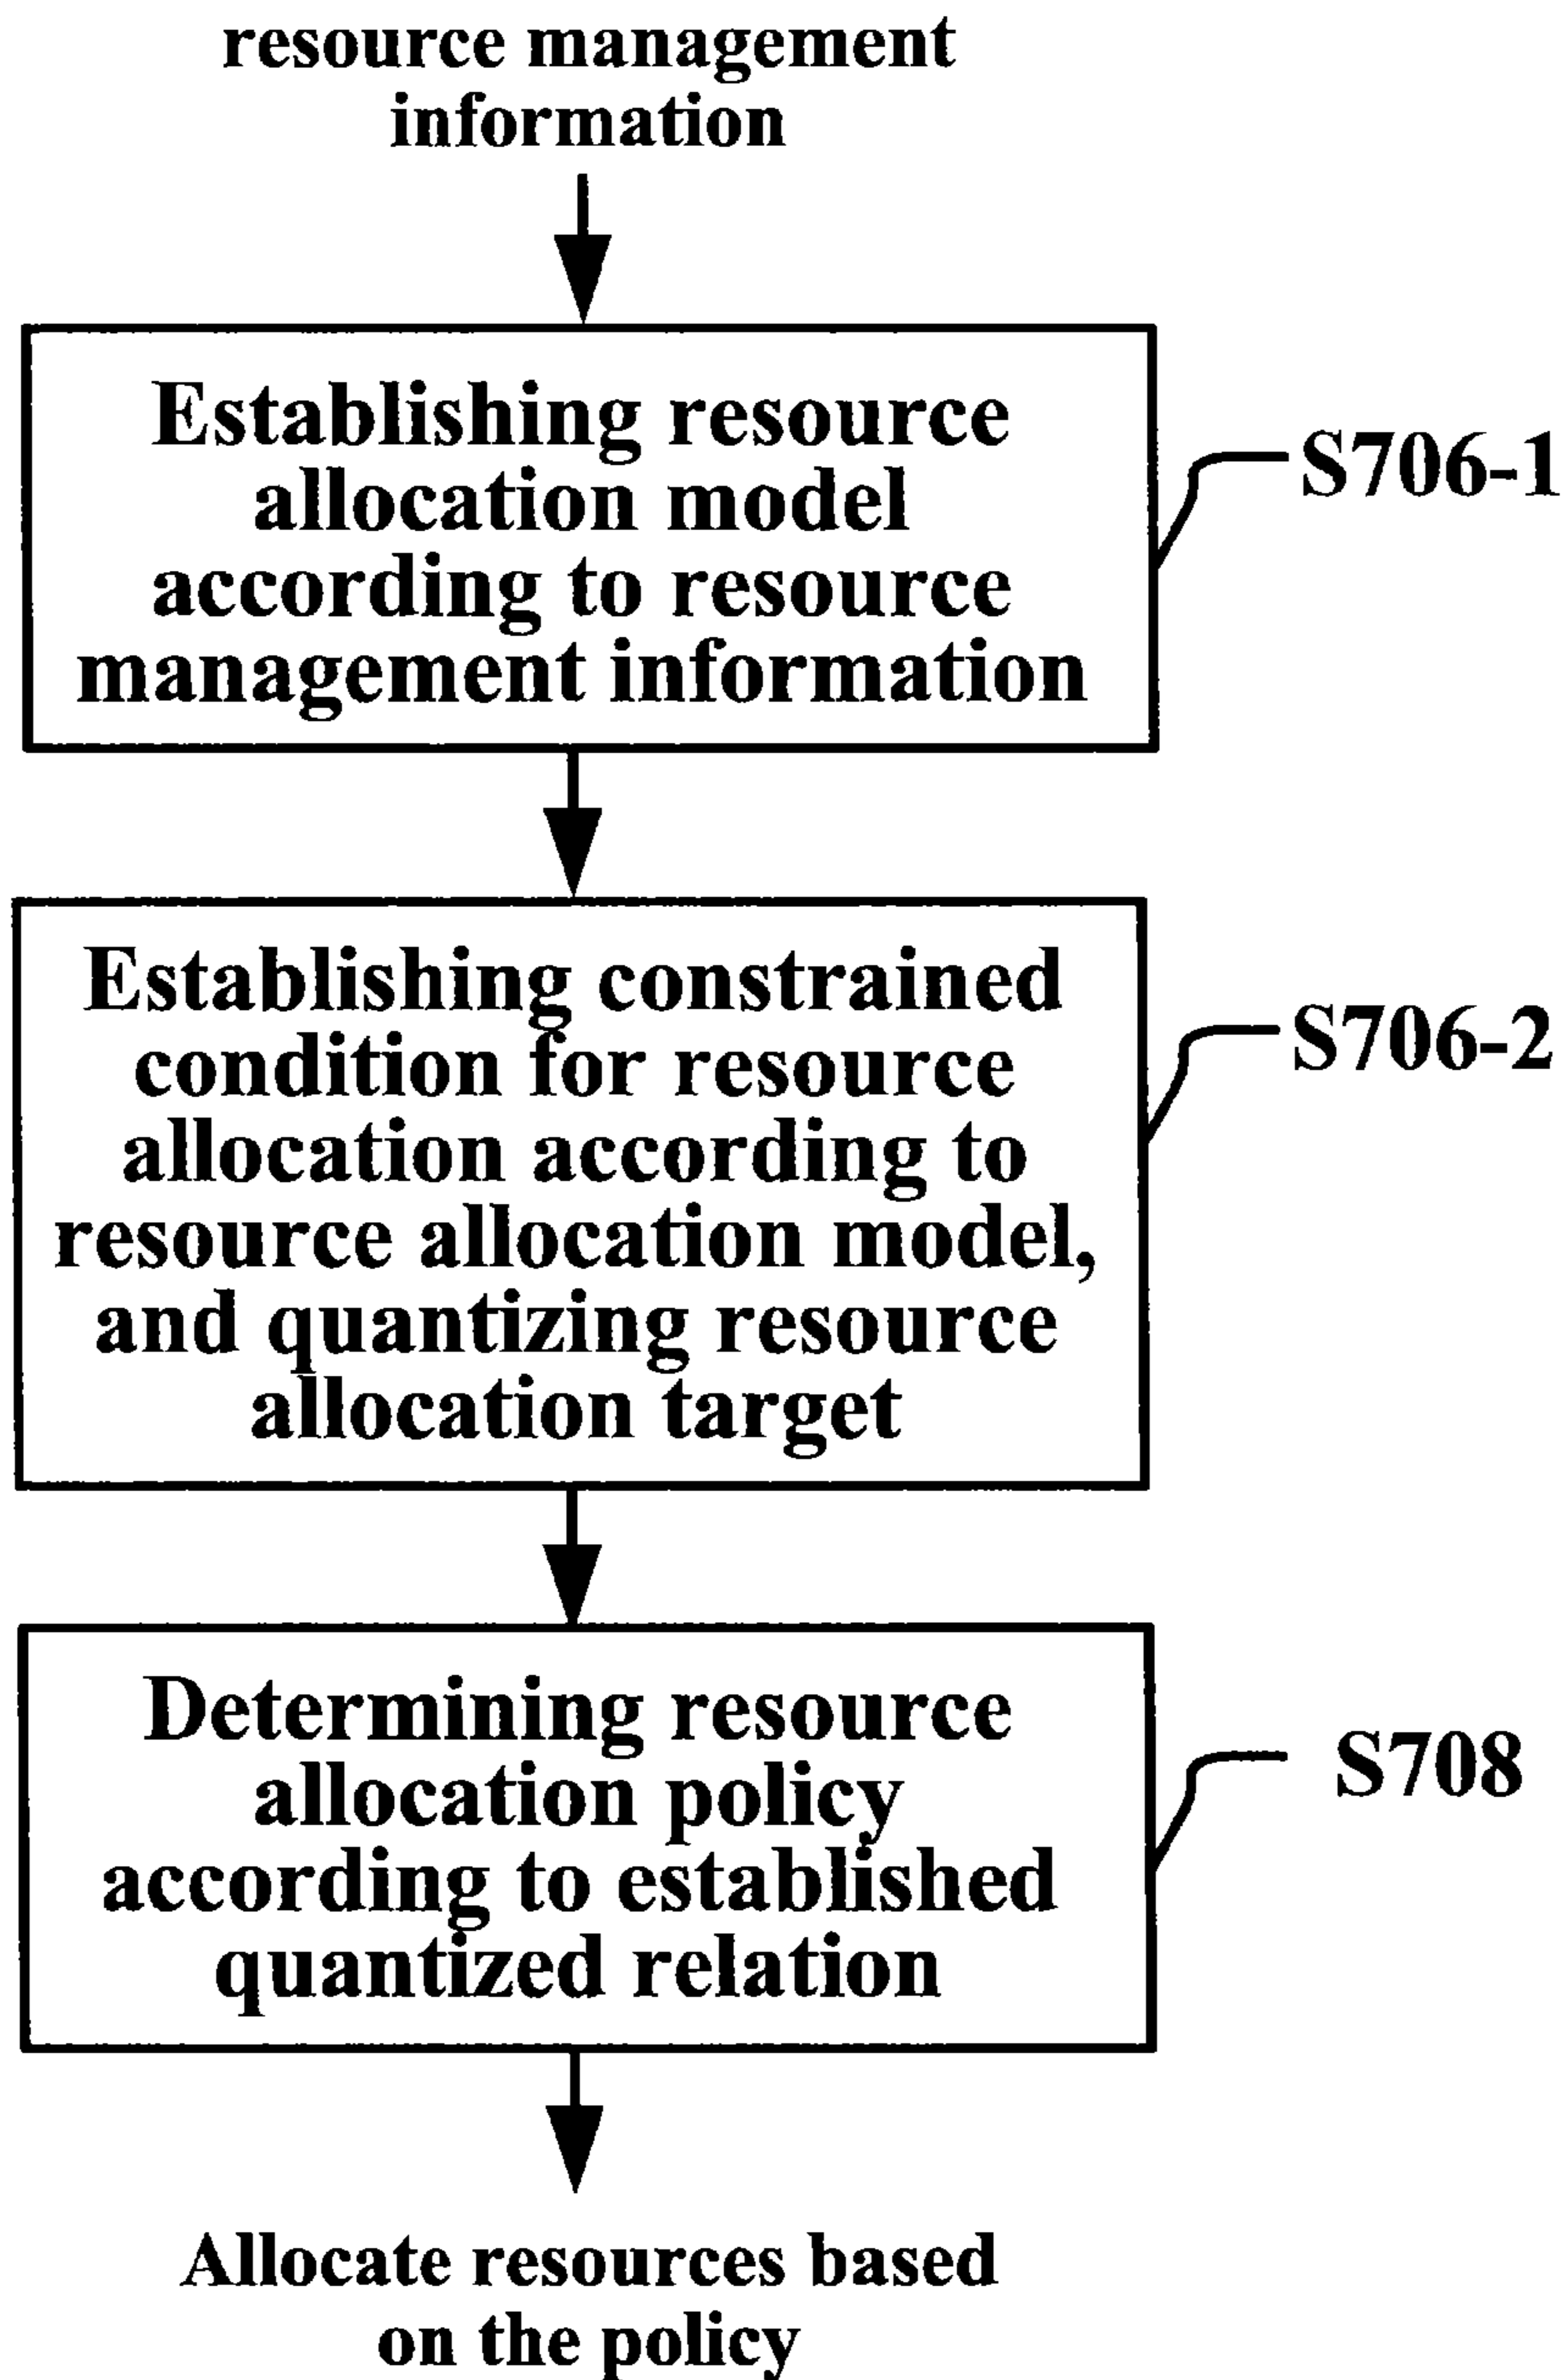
resource management information

Establishing resource allocation model according to resource management information

S706-1

Establishing constrained condition for resource allocation according to resource allocation model, and quantizing resource allocation target

S706-2

Determining resource allocation policy according to established quantized relation

S708

Allocate resources based on the policy